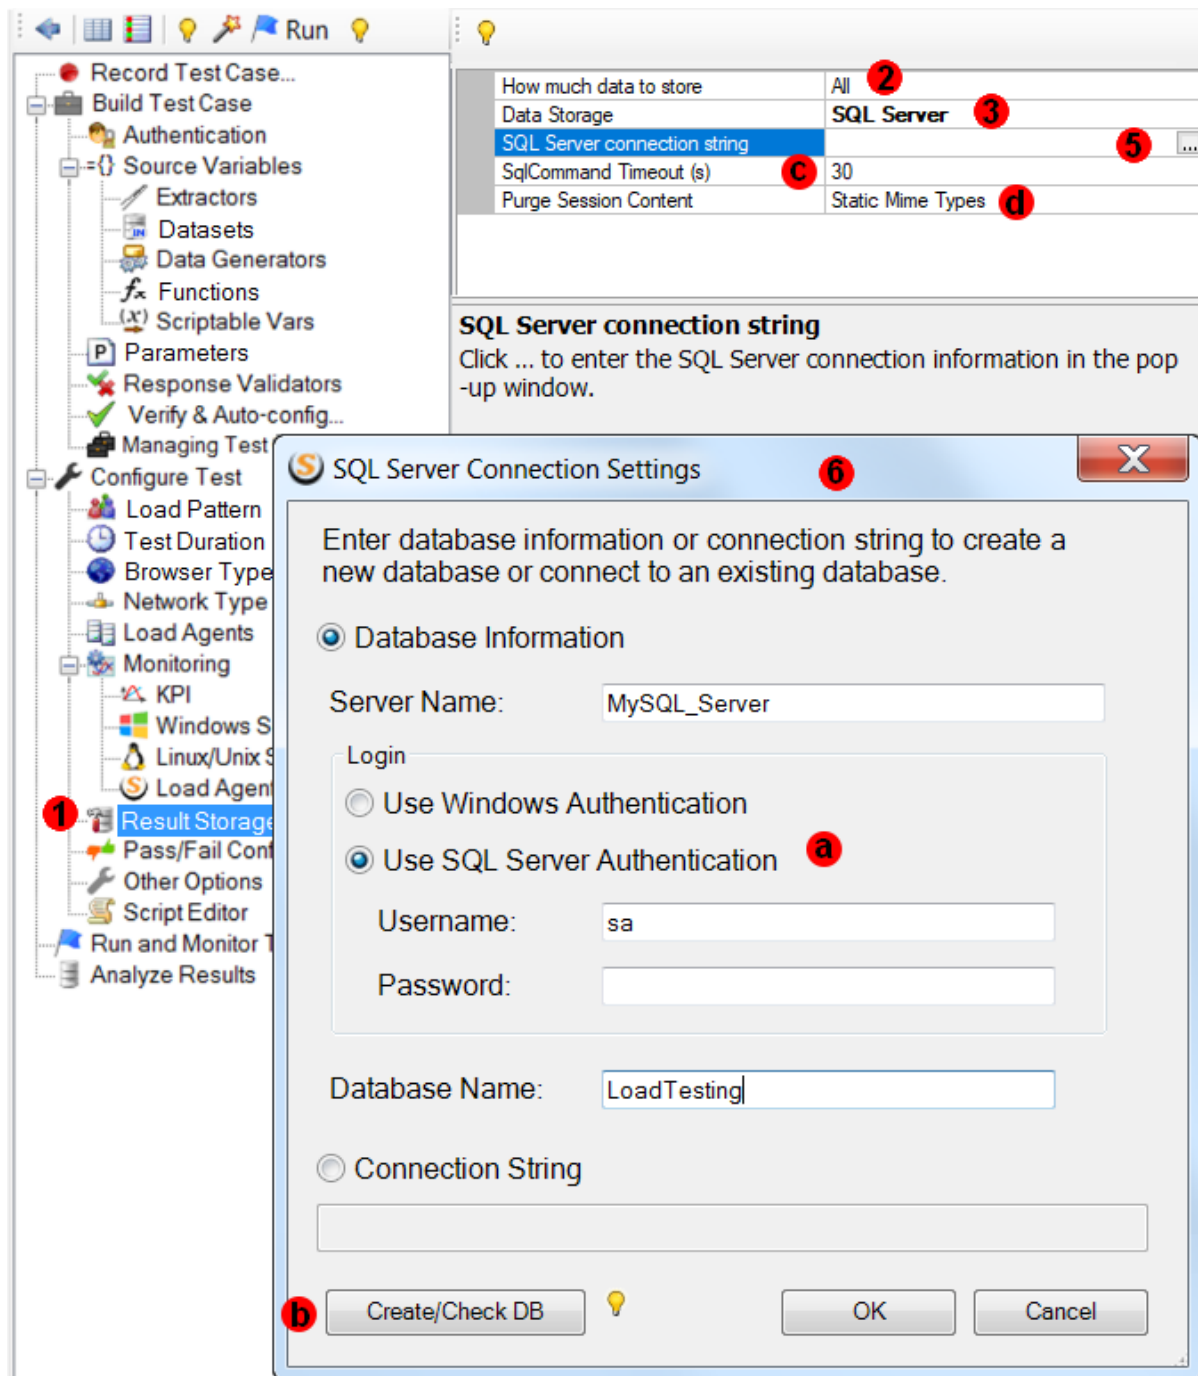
Run

Record Test Case...
Build Test Case
Authentication
Source Variables
Extractors
Datasets
Data Generators
Functions
Scriptable Vars
Parameters
Response Validators
Verify & Auto-config...
Managing Test
Configure Test
Load Pattern
Test Duration
Browser Type
Network Type
Load Agents
Monitoring
KPI
Windows S
Linux/Unix S
Load Agent
1
Result Storage
Pass/Fail Con
Other Options
Script Editor
Run and Monitor T
Analyze Results

| How much data to store | All 2 |
|---|---|
| Data Storage | SQL Server 3 |
| SQL Server connection string | 5 ... |
| SqlCommand Timeout (s) c | 30 |
| Purge Session Content | Static Mime Types d |

SQL Server connection string
Click ... to enter the SQL Server connection information in the pop-up window.

SQL Server Connection Settings 6

Enter database information or connection string to create a new database or connect to an existing database.

Database Information

Server Name: MySQL_Server

Login

Use Windows Authentication

Use SQL Server Authentication a

Username: sa

Password:

Database Name: LoadTesting

Connection String

b Create/Check DB

OK

Cancel